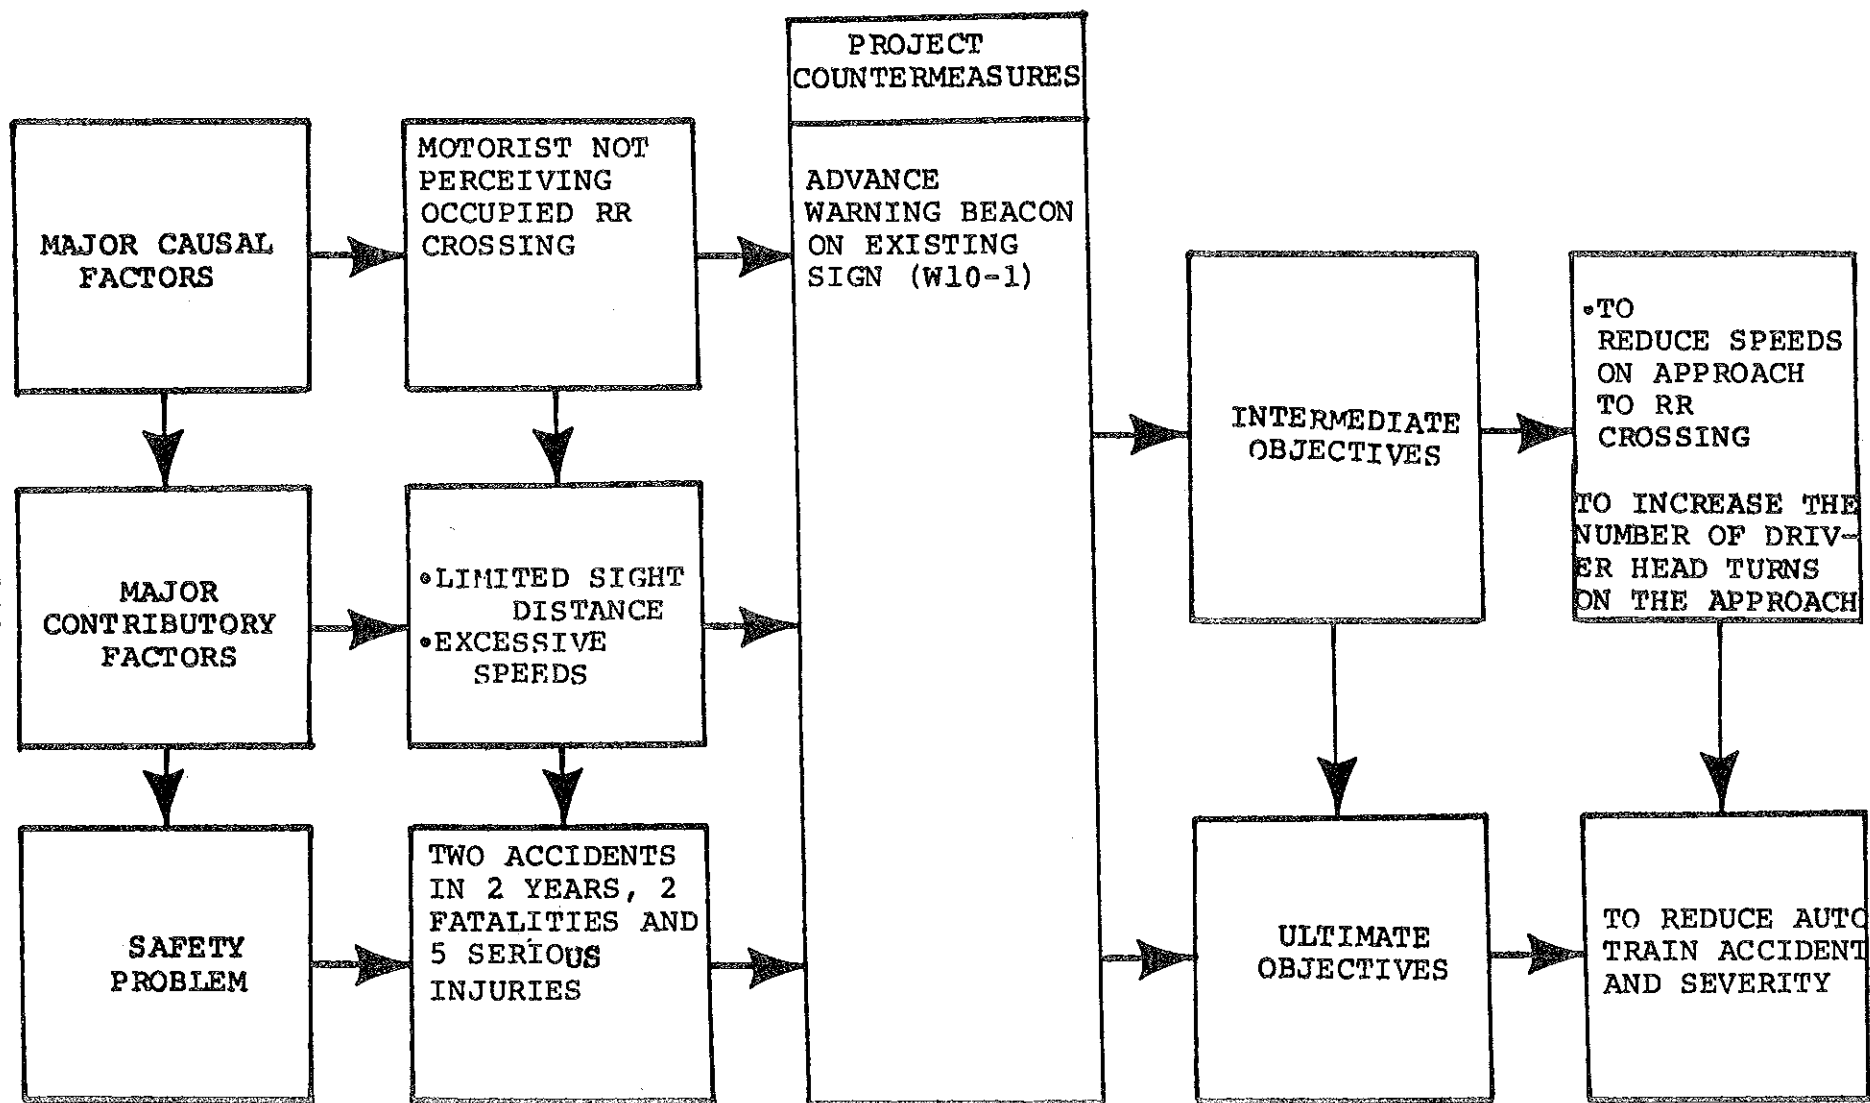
PROJECT COUNTERMEASURES

MAJOR CAUSAL FACTORS

MOTORIST NOT PERCEIVING OCCUPIED RR CROSSING

ADVANCE WARNING BEACON ON EXISTING SIGN (W10-1)

MAJOR CONTRIBUTORY FACTORS

•LIMITED SIGHT DISTANCE
•EXCESSIVE SPEEDS

SAFETY PROBLEM

TWO ACCIDENTS IN 2 YEARS, 2 FATALITIES AND 5 SERIOUS INJURIES

INTERMEDIATE OBJECTIVES

•TO REDUCE SPEEDS ON APPROACH TO RR CROSSING

TO INCREASE THE NUMBER OF DRIVER HEAD TURNS ON THE APPROACH

ULTIMATE OBJECTIVES

TO REDUCE AUTO TRAIN ACCIDENT AND SEVERITY